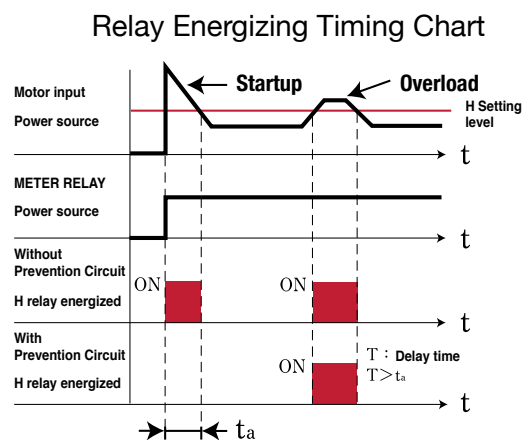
Relay Energizing Timing Chart

Motor input
Power source

Startup

Overload

H Setting level

t

METER RELAY
Power source

t

Without Prevention Circuit
H relay energized

ON

ON

t

With Prevention Circuit
H relay energized

ON

T : Delay time
$T > t_a$

t

$t_a$